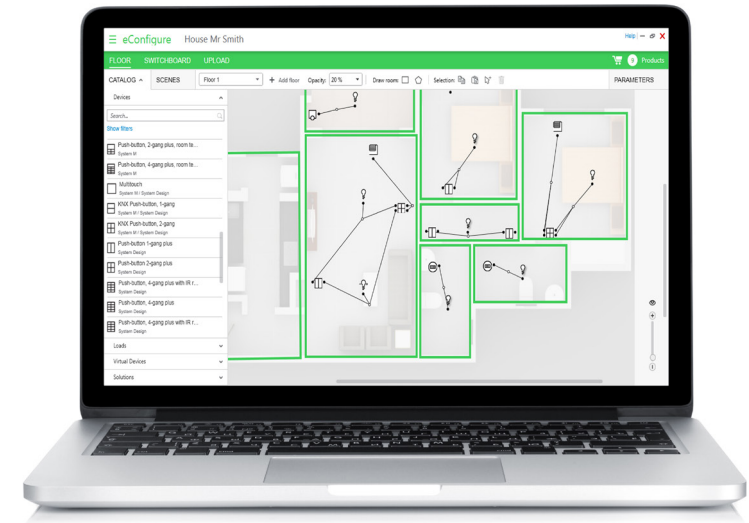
☰ eConfigure House Mr Smith

Help — ⧉ X

FLOOR SWITCHBOARD UPLOAD

0 Products

CATALOG ^ SCENES Floor 1 + Add floor Opacity: 20 % Draw room: Selection: PARAMETERS

Devices

Search...

Show filters

Push-button, 2-gang plus, room te...
System M

Push-button, 4-gang plus, room te...
System M

Multitouch
System M / System Design

KNX Push-button, 1-gang
System M / System Design

KNX Push-button, 2-gang
System M / System Design

Push-button 1-gang plus
System Design

Push-button 2-gang plus
System Design

Push-button, 4-gang plus with IR r...
System Design

Push-button, 4-gang plus
System Design

Push-button, 4-gang plus with IR r...
System Design

Loads

Virtual Devices

Solutions